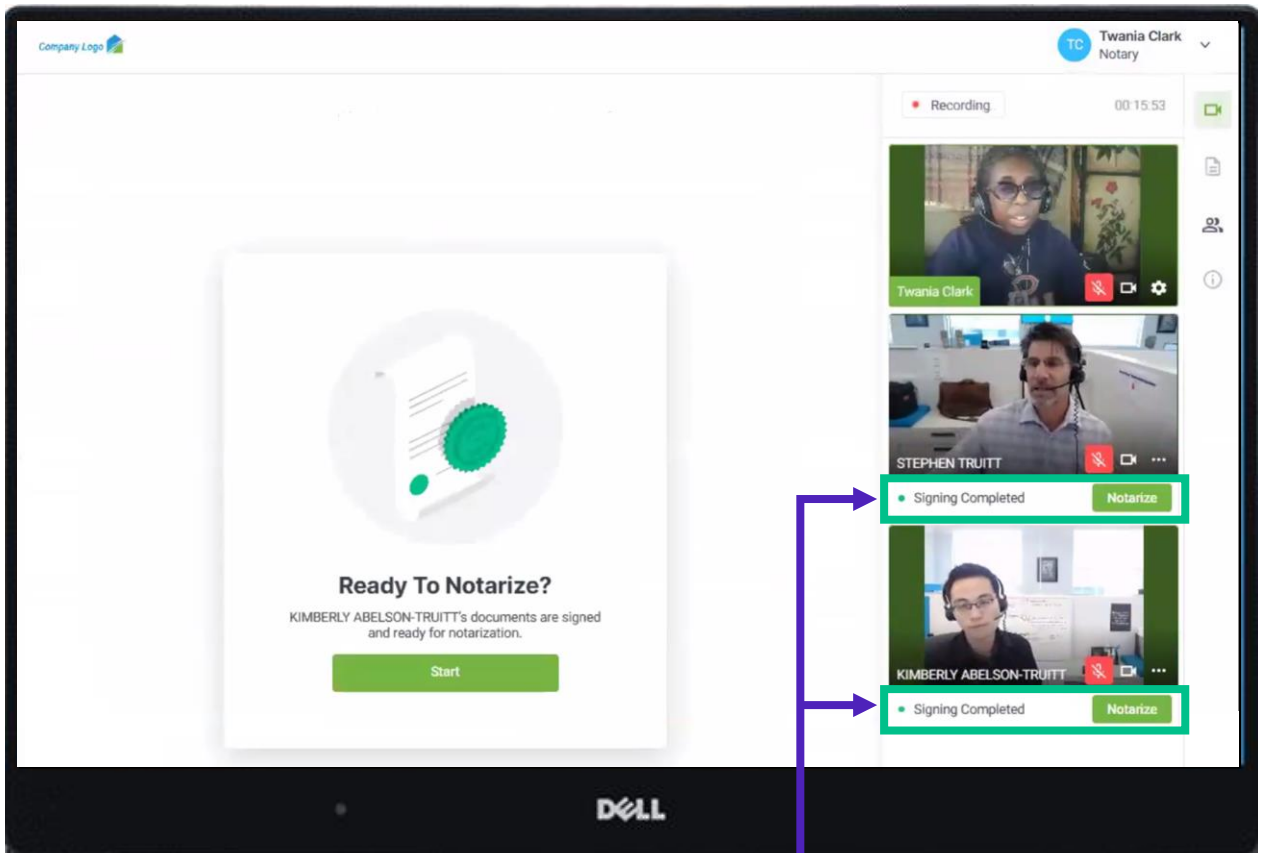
Company Logo

TC Twania Clark
Notary

Recording 00:15:53

Twania Clark

STEPHEN TRUITT

Signing Completed Notarize

KIMBERLY ABELSON-TRUITT

Signing Completed Notarize

Ready To Notarize?

KIMBERLY ABELSON-TRUITT's documents are signed and ready for notarization.

Start

DELL